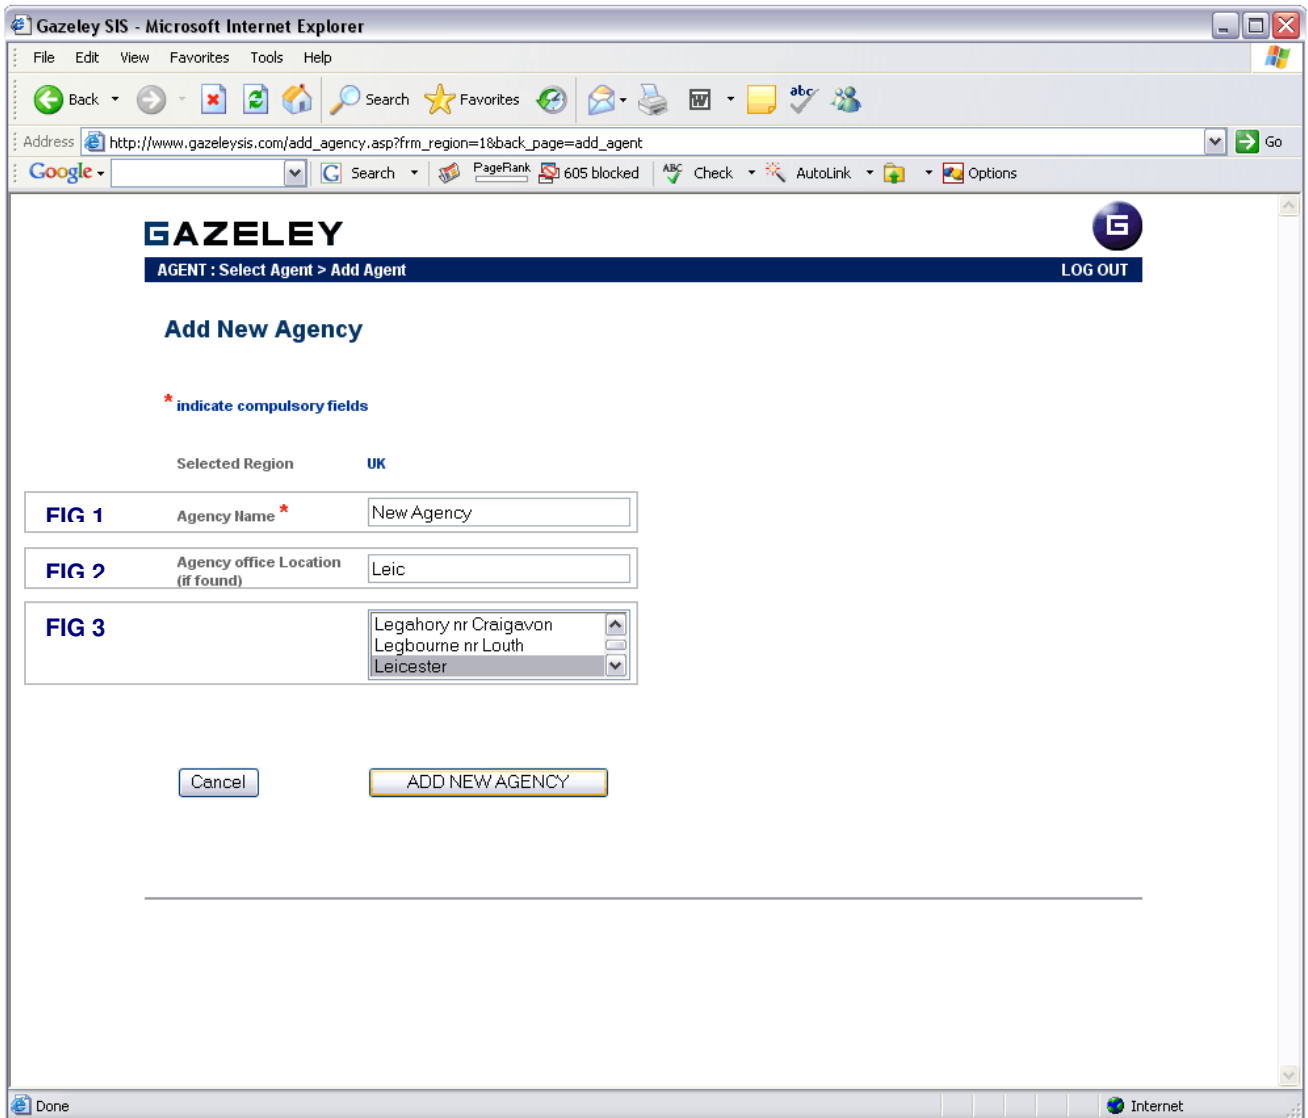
Gazeley SIS - Microsoft Internet Explorer

File Edit View Favorites Tools Help

Back Search Favorites

Address http://www.gazeleysis.com/add_agency.asp?frm_region=1&back_page=add_agent Go

Google Search PageRank 605 blocked Check AutoLink Options

GAZELEY

AGENT : Select Agent > Add Agent LOG OUT

Add New Agency

* indicate compulsory fields

Selected Region UK

FIG 1 Agency Name * New Agency

FIG 2 Agency office Location (if found) Leic

FIG 3 Legahory nr Craigavon
Legbourne nr Louth
Leicester

Cancel ADD NEW AGENCY

Done Internet